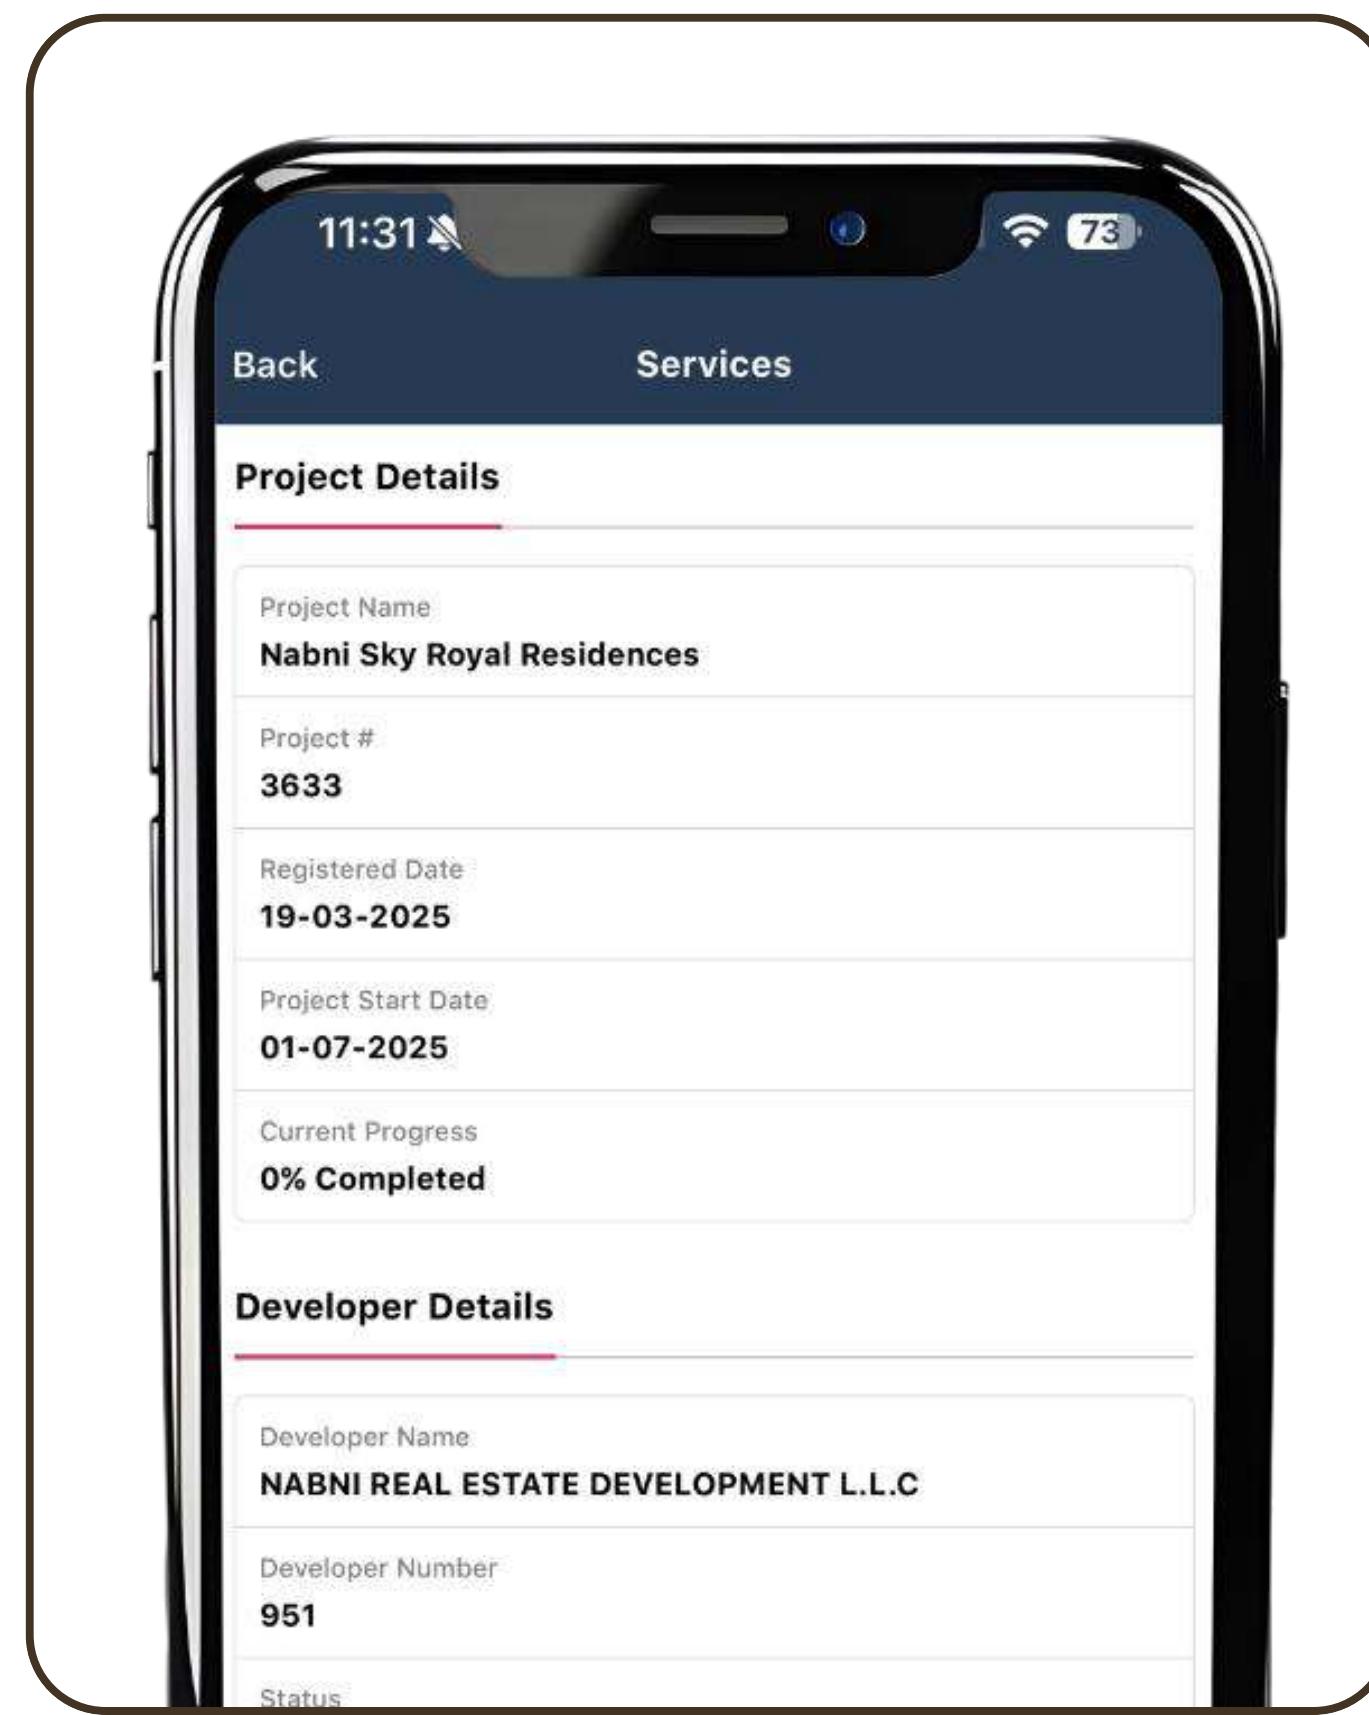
11:31

73

Back

Services

Project Details

Project Name
Nabni Sky Royal Residences

Project #
3633

Registered Date
19-03-2025

Project Start Date
01-07-2025

Current Progress
0% Completed

Developer Details

Developer Name
NABNI REAL ESTATE DEVELOPMENT L.L.C

Developer Number
951

Status